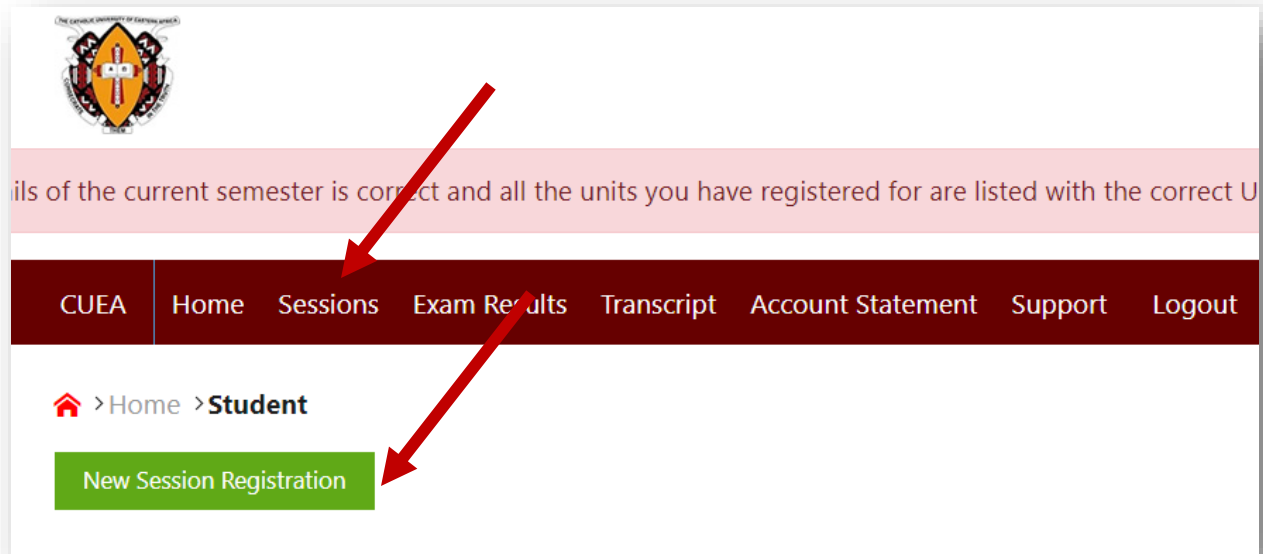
THE CATHOLIC UNIVERSITY OF EASTERN AFRICA

ils of the current semester is correct and all the units you have registered for are listed with the correct U

CUEA Home Sessions Exam Results Transcript Account Statement Support Logout

> Home > Student

New Session Registration